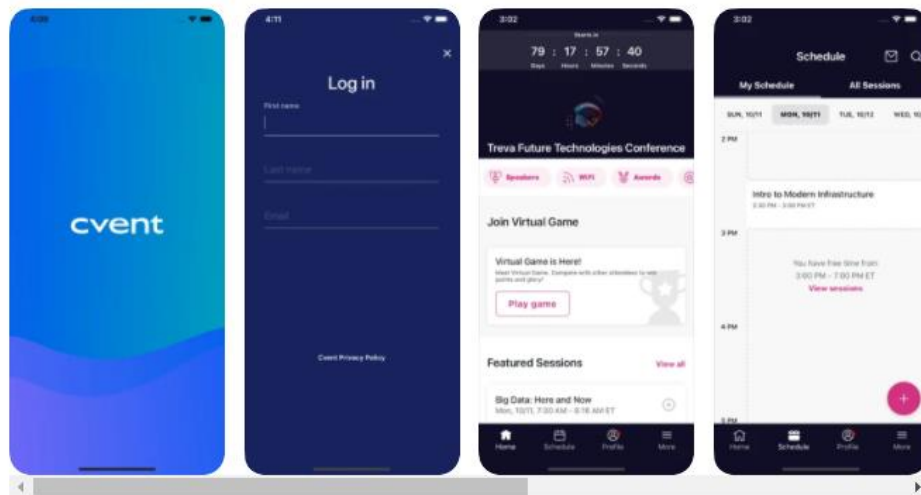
4:09

cvent

4:11

×

Log in

First name

Last name

Email

Cvent Privacy Policy

3:02

Starts in

79 : 17 : 57 : 40

Days Hours Minutes Seconds

Treva Future Technologies Conference

Speakers WiFi Awards

Join Virtual Game

Virtual Game is Here!

Meet Virtual Game. Compete with other attendees to win points and glory!

Play game

Featured Sessions View all

Big Data: Here and Now

Mon, 10/11, 7:30 AM - 8:15 AM ET

Home Schedule Profile More

3:02

Schedule

My Schedule All Sessions

SUN, 10/11 MON, 10/11 TUE, 10/12 WED, 10

2 PM

Intro to Modern Infrastructure

2:30 PM - 3:00 PM ET

3 PM

You have free time from

3:00 PM - 7:00 PM ET

View sessions

4 PM

5 PM

+

Home Schedule Profile More